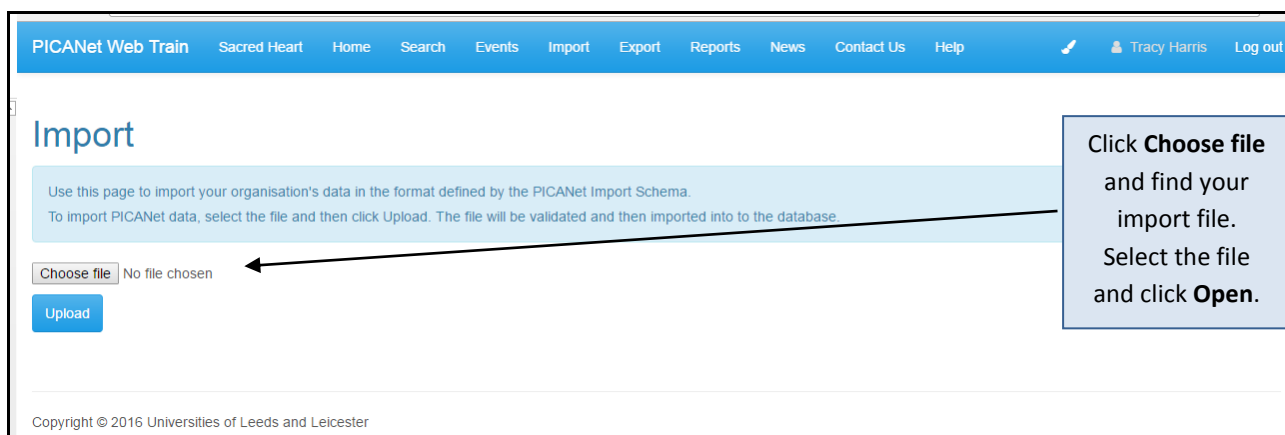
PICANet Web Train Sacred Heart Home Search Events Import Export Reports News Contact Us Help Tracy Harris Log out

Import

Use this page to import your organisation's data in the format defined by the PICANet Import Schema.
To import PICANet data, select the file and then click Upload. The file will be validated and then imported into to the database.

Choose file No file chosen

Upload

Click **Choose file** and find your import file. Select the file and click **Open**.

Copyright © 2016 Universities of Leeds and Leicester